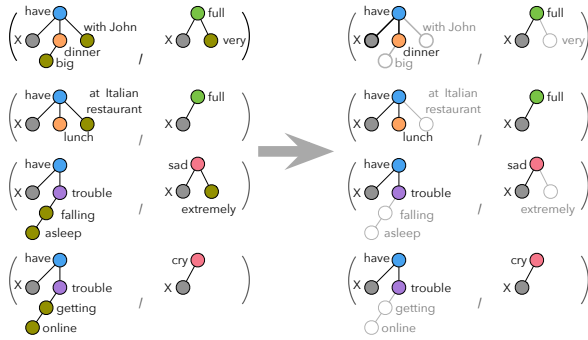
have
X
dinner
with John
big
full
X
very
/

have
at Italian restaurant
X
lunch
full
X
/

have
X
trouble
falling
asleep
sad
X
extremely
/

have
X
trouble
getting
online
cry
X
/

have
X
dinner
with John
big
full
X
very
/

have
at Italian restaurant
X
lunch
full
X
/

have
X
trouble
falling
asleep
sad
X
extremely
/

have
X
trouble
getting
online
cry
X
/